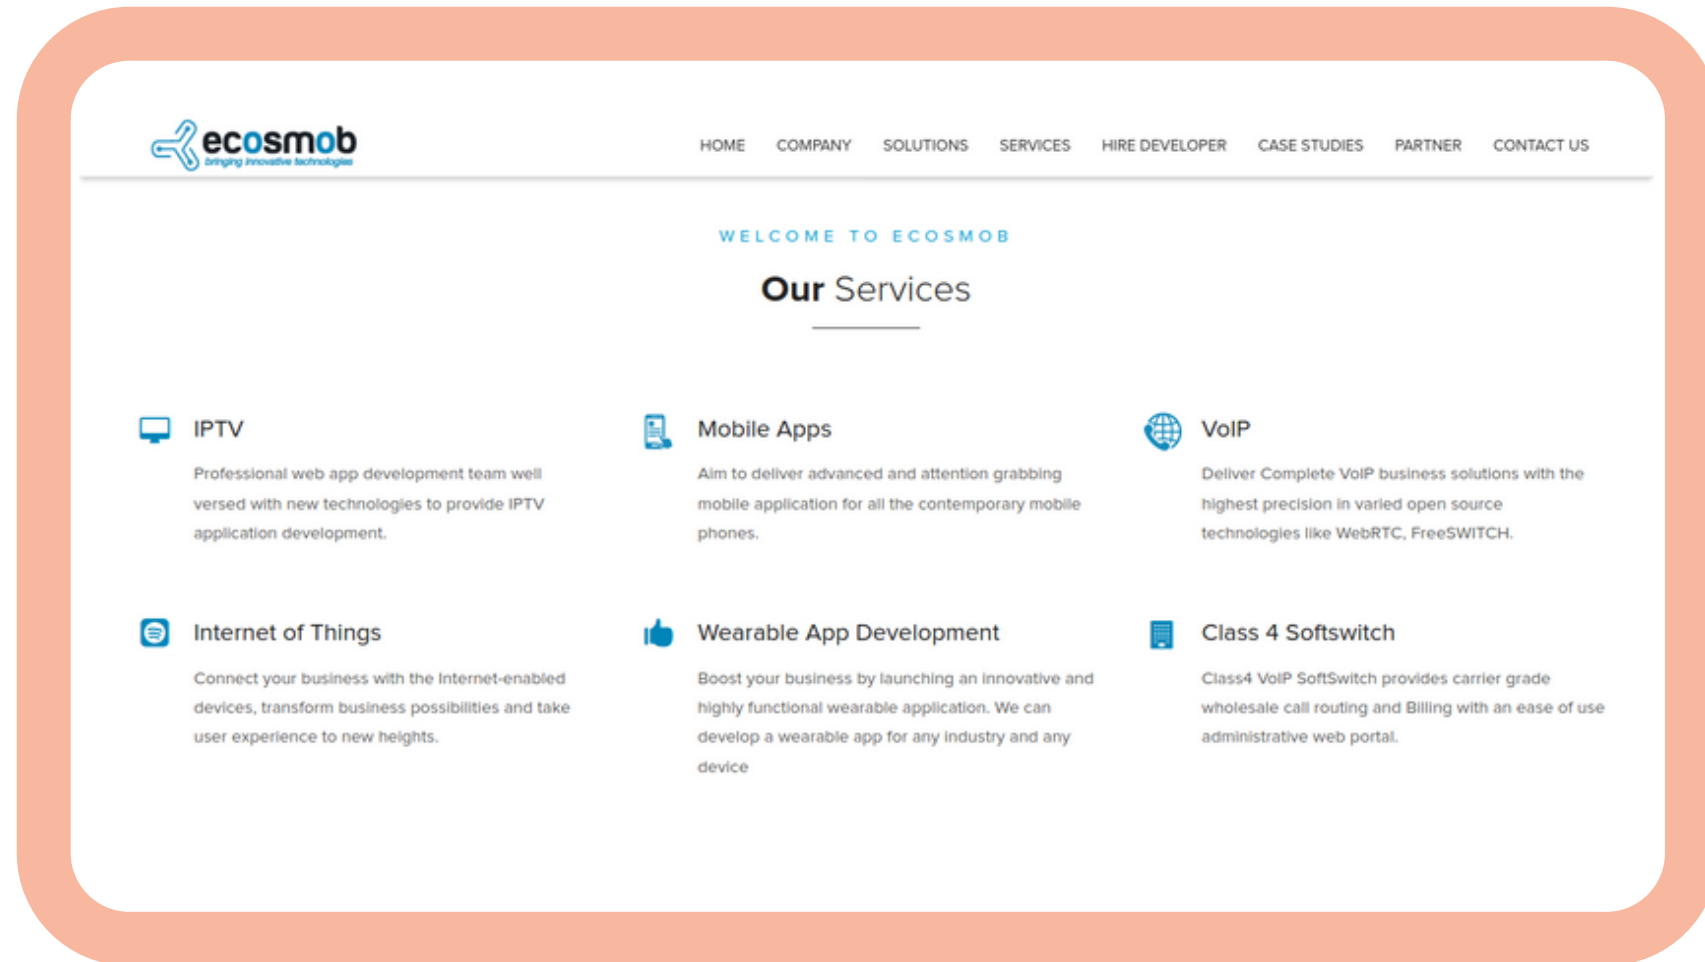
ecosmob
bringing innovative technologies

HOME COMPANY SOLUTIONS SERVICES HIRE DEVELOPER CASE STUDIES PARTNER CONTACT US

WELCOME TO ECOSMOB

Our Services

IPTV

Professional web app development team well versed with new technologies to provide IPTV application development.

Mobile Apps

Aim to deliver advanced and attention grabbing mobile application for all the contemporary mobile phones.

VoIP

Deliver Complete VoIP business solutions with the highest precision in varied open source technologies like WebRTC, FreeSWITCH.

Internet of Things

Connect your business with the Internet-enabled devices, transform business possibilities and take user experience to new heights.

Wearable App Development

Boost your business by launching an innovative and highly functional wearable application. We can develop a wearable app for any industry and any device

Class 4 Softswitch

Class4 VoIP SoftSwitch provides carrier grade wholesale call routing and Billing with an ease of use administrative web portal.